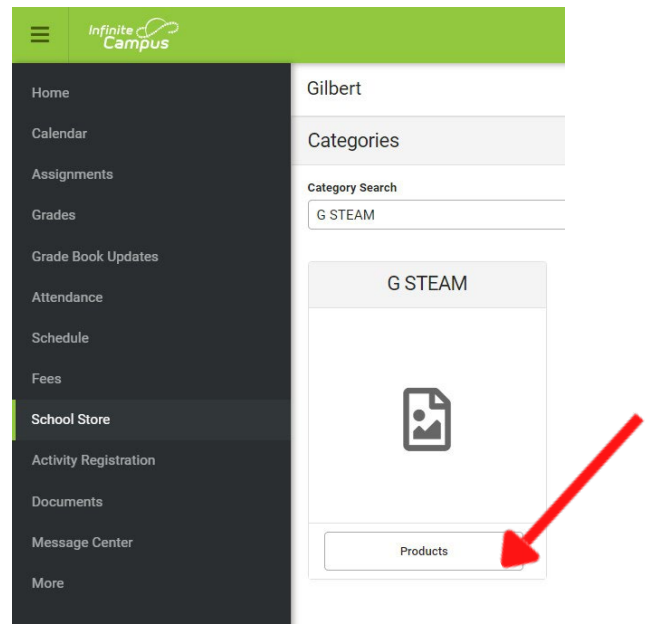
Infinite Campus

Home
Calendar
Assignments
Grades
Grade Book Updates
Attendance
Schedule
Fees
School Store
Activity Registration
Documents
Message Center
More

Gilbert

Categories

Category Search
G STEAM

G STEAM

Products